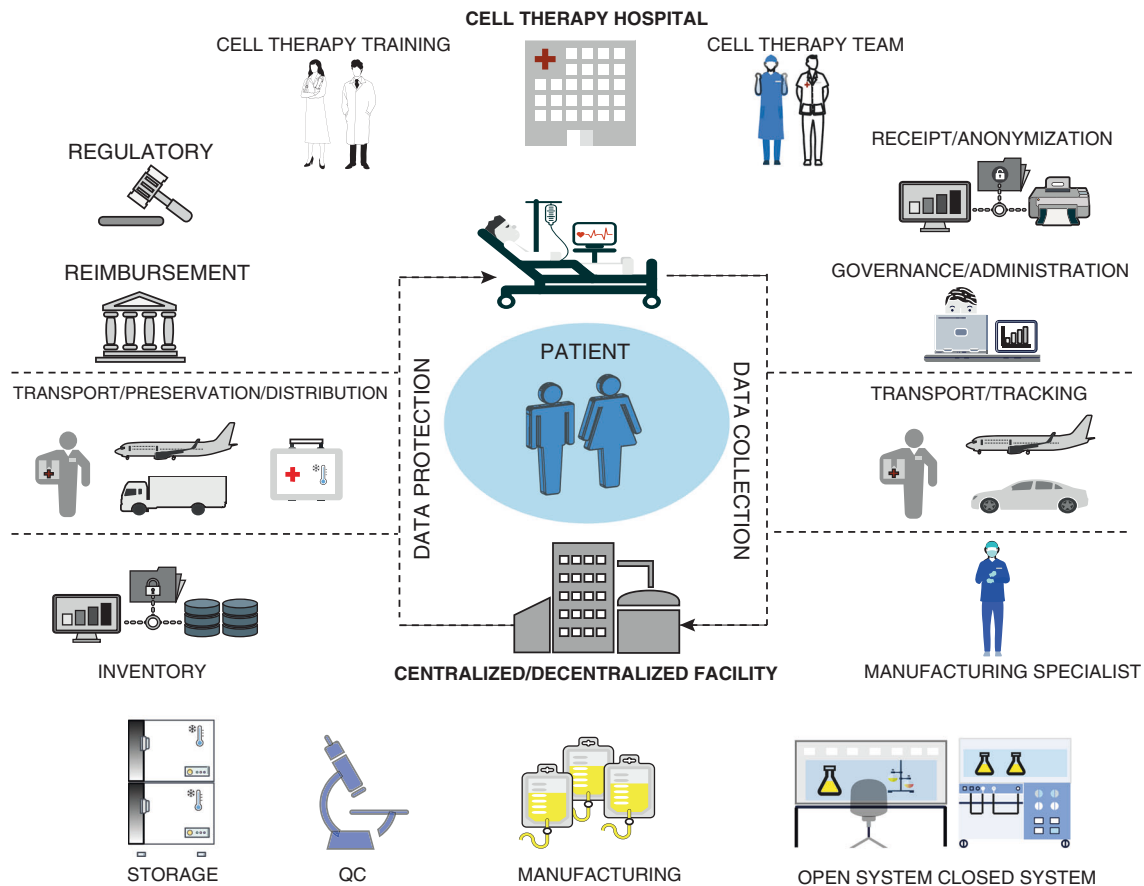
CELL THERAPY HOSPITAL

CELL THERAPY TRAINING

CELL THERAPY TEAM

REGULATORY

RECEIPT/ANONYMIZATION

REIMBURSEMENT

GOVERNANCE/ADMINISTRATION

PATIENT

DATA PROTECTION

DATA COLLECTION

TRANSPORT/PRESERVATION/DISTRIBUTION

TRANSPORT/TRACKING

INVENTORY

CENTRALIZED/DECENTRALIZED FACILITY

MANUFACTURING SPECIALIST

STORAGE

QC

MANUFACTURING

OPEN SYSTEM CLOSED SYSTEM